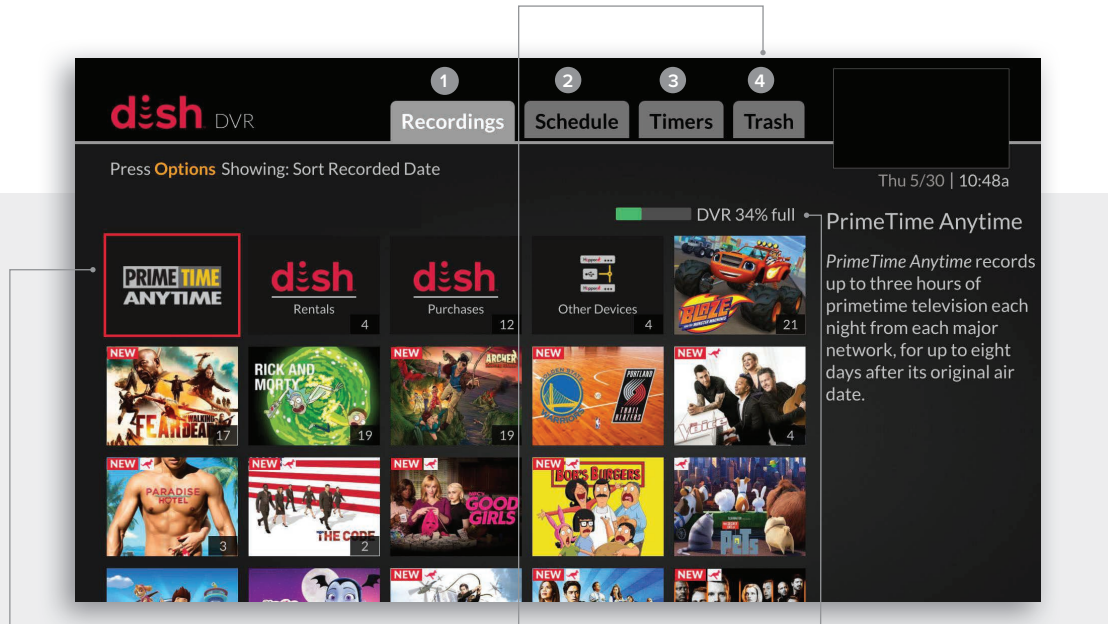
dish DVR

1 Recordings
2 Schedule
3 Timers
4 Trash

Press Options Showing: Sort Recorded Date

Thu 5/30 | 10:48a

DVR 34% full

PrimeTime Anytime

*PrimeTime Anytime* records up to three hours of primetime television each night from each major network, for up to eight days after its original air date.

PRIME TIME ANYTIME

dish Rentals 4

dish Purchases 12

Other Devices 4

BLAZE 21

NEW FEAR THE WALKING DEAD 17

RICK AND MORTY 19

NEW ARCHER 19

NEW PORTLAND TRAIL BLAZERS

NEW The Voice 4

NEW PARADISE HOTEL 3

NEW THE CODE 2

NEW GOOD GIRLS

NEW BOB'S BURGERS

PETS

NEW

NEW

NEW